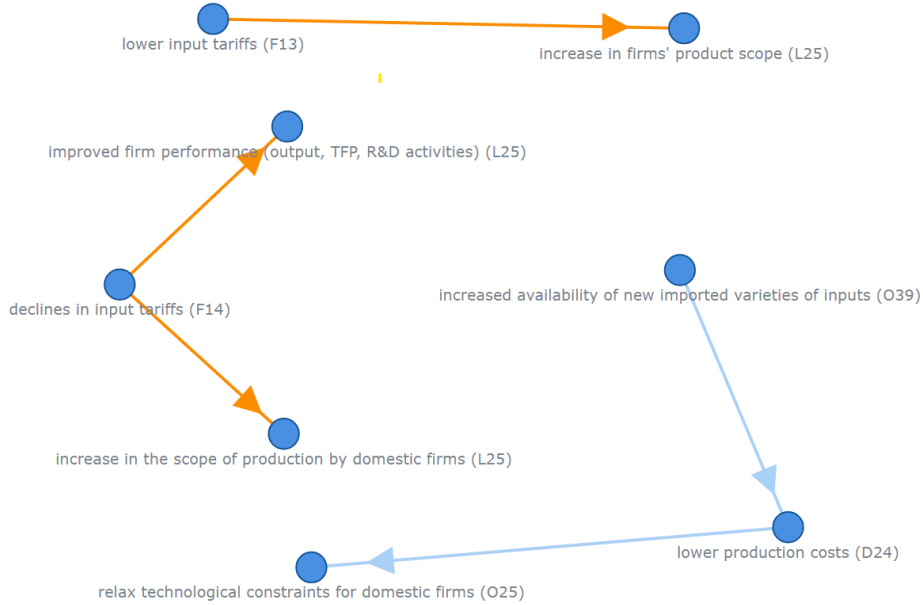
lower input tariffs (F13)

increase in firms' product scope (L25)

improved firm performance (output, TFP, R&D activities) (L25)

declines in input tariffs (F14)

increased availability of new imported varieties of inputs (O39)

increase in the scope of production by domestic firms (L25)

lower production costs (D24)

relax technological constraints for domestic firms (O25)